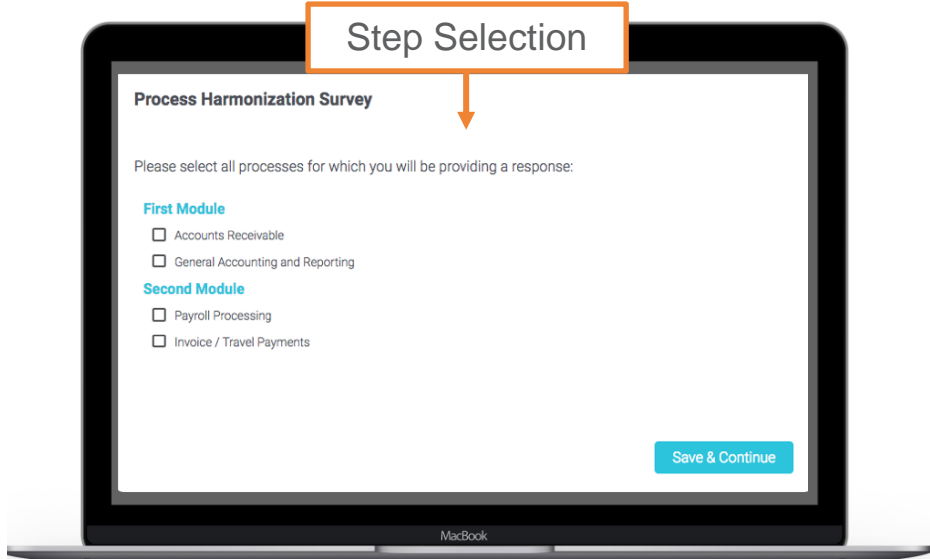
Step Selection

Process Harmonization Survey

Please select all processes for which you will be providing a response:

First Module

Accounts Receivable

General Accounting and Reporting

Second Module

Payroll Processing

Invoice / Travel Payments

Save & Continue

MacBook